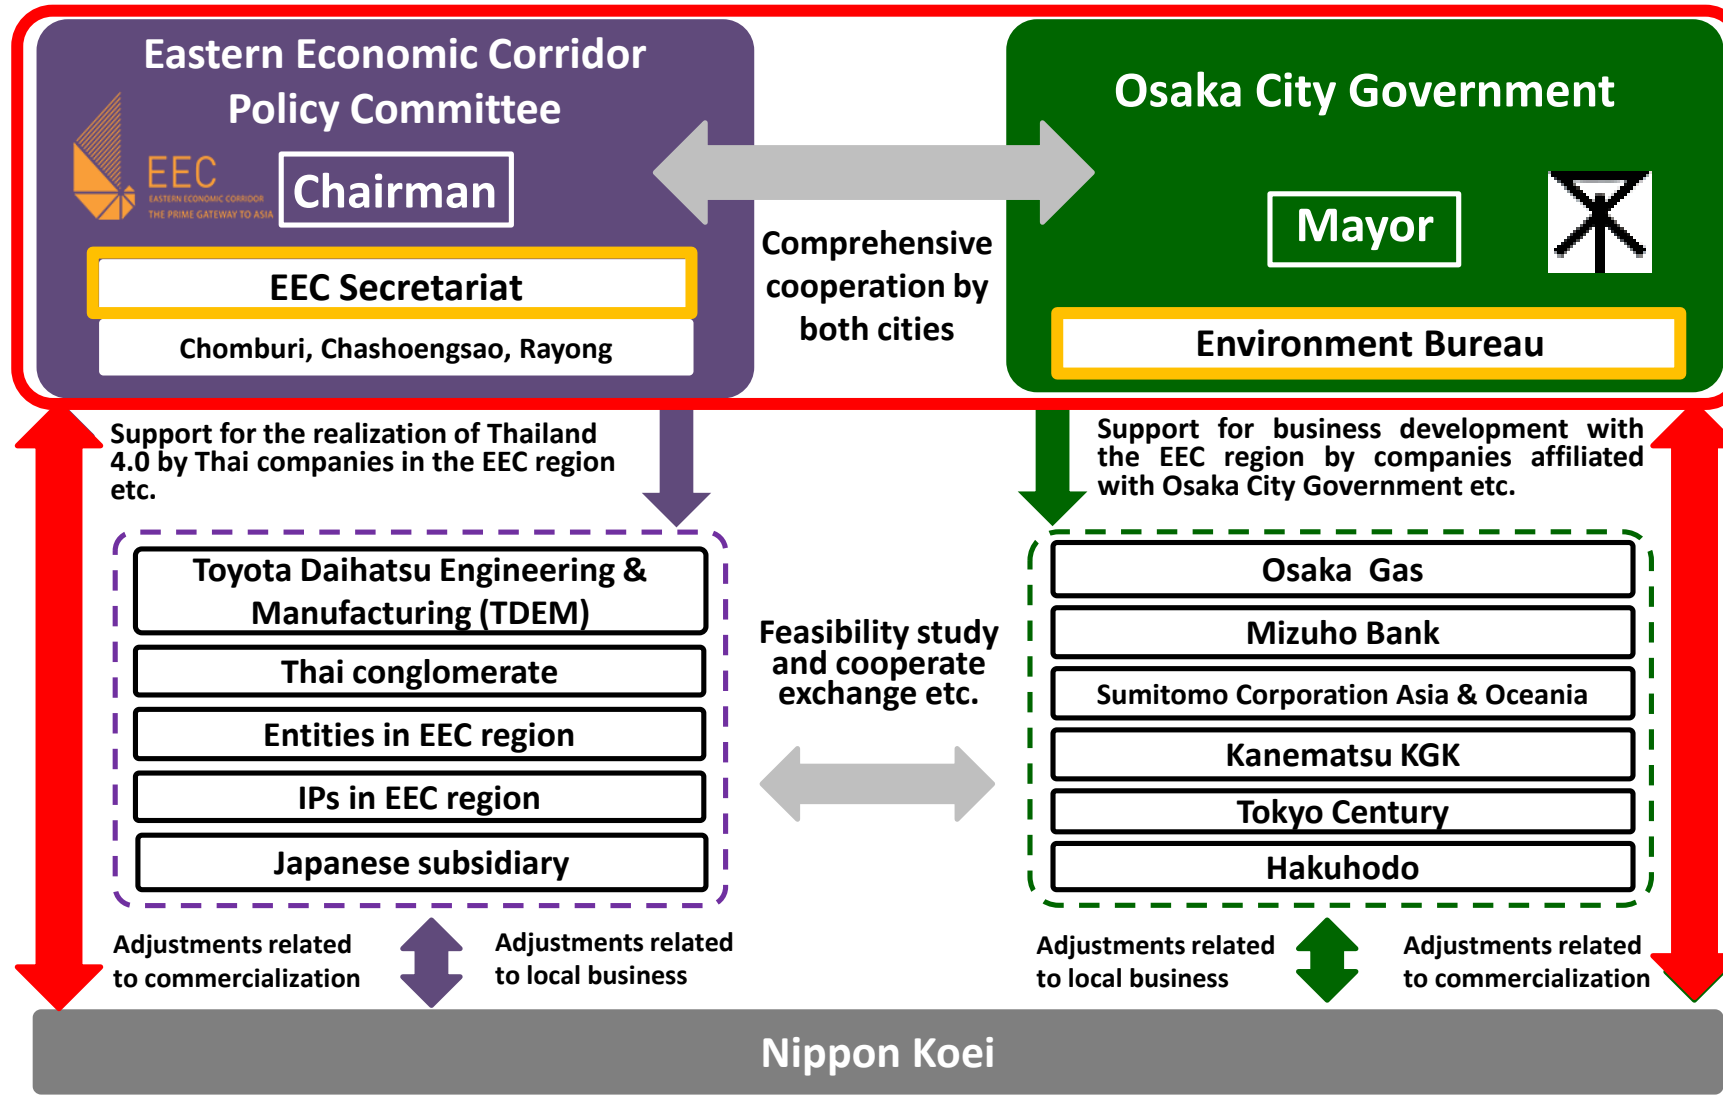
Eastern Economic Corridor Policy Committee

EEC
EASTERN ECONOMIC CORRIDOR
THE PRIME GATEWAY TO ASIA

Chairman

EEC Secretariat

Chomburi, Chashoengsao, Rayong

Comprehensive cooperation by both cities

Osaka City Government

Mayor

Environment Bureau

Support for the realization of Thailand 4.0 by Thai companies in the EEC region etc.

Support for business development with the EEC region by companies affiliated with Osaka City Government etc.

Toyota Daihatsu Engineering & Manufacturing (TDEM)

Thai conglomerate

Entities in EEC region

IPs in EEC region

Japanese subsidiary

Feasibility study and cooperate exchange etc.

Osaka Gas

Mizuho Bank

Sumitomo Corporation Asia & Oceania

Kanematsu KGK

Tokyo Century

Hakuhodo

Adjustments related to commercialization

Adjustments related to local business

Adjustments related to local business

Adjustments related to commercialization

Nippon Koei